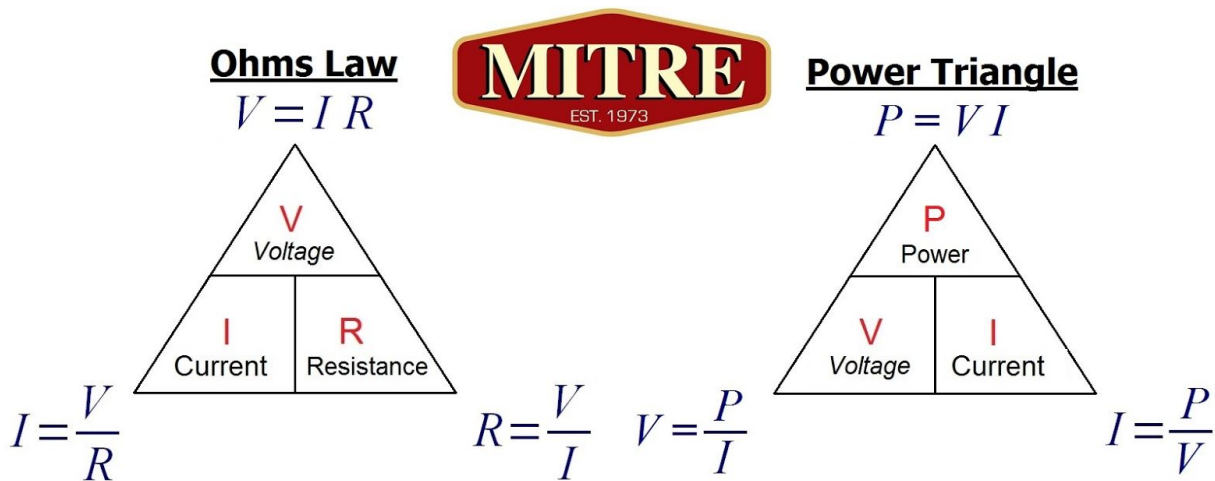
Ohms Law
$V = I R$

MITRE
EST. 1973

Power Triangle
$P = V I$

V
Voltage
I
Current
R
Resistance

P
Power
V
Voltage
I
Current

$I = \frac{V}{R}$

$R = \frac{V}{I}$

$V = \frac{P}{I}$

$I = \frac{P}{V}$